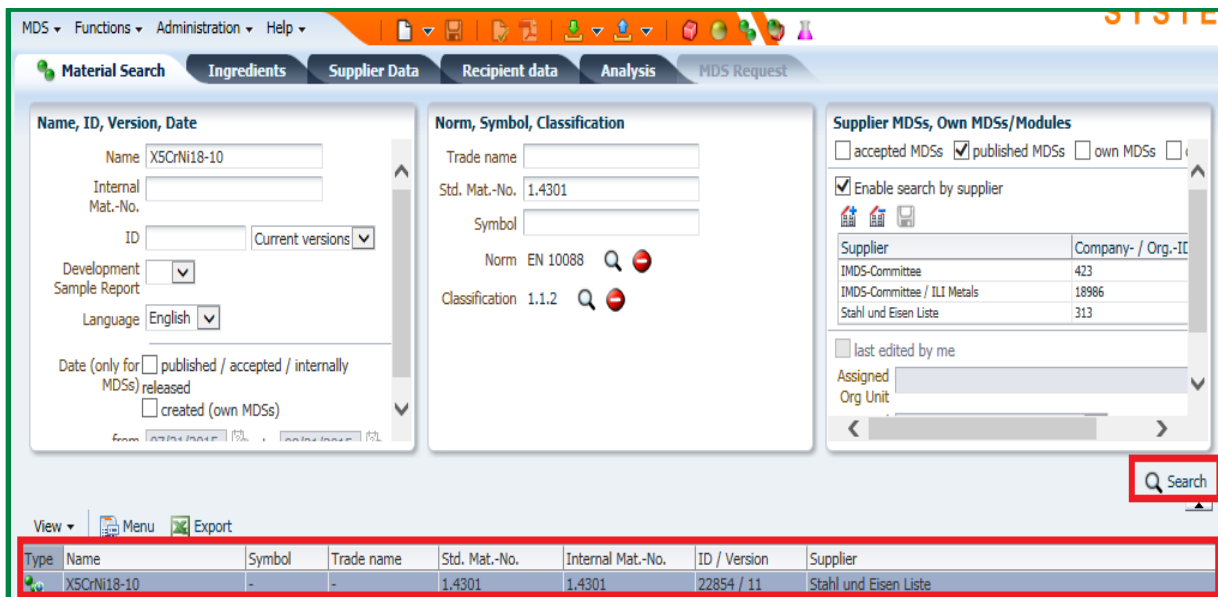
MDS ▾ Functions ▾ Administration ▾ Help ▾

SYSTE

Material Search | Ingredients | Supplier Data | Recipient data | Analysis | MDS Request

Name, ID, Version, Date

Name X5CrNi18-10

Internal Mat.-No.

ID | Current versions

Development Sample Report

Language English

Date (only for MDSs) published / accepted / internally released
created (own MDSs)

from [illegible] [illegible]

Norm, Symbol, Classification

Trade name

Std. Mat.-No. 1.4301

Symbol

Norm EN 10088

Classification 1.1.2

Supplier MDSs, Own MDSs/Modules

accepted MDSs | published MDSs | own MDSs

Enable search by supplier

| Supplier | Company- / Org.-ID |
|---|---|
| IMDS-Committee | 423 |
| IMDS-Committee / ILI Metals | 18986 |
| Stahl und Eisen Liste | 313 |

last edited by me

Assigned Org Unit

Search

View ▾ Menu Export

| Type | Name | Symbol | Trade name | Std. Mat.-No. | Internal Mat.-No. | ID / Version | Supplier |
|---|---|---|---|---|---|---|---|
| | X5CrNi18-10 | - | - | 1.4301 | 1.4301 | 22854 / 11 | Stahl und Eisen Liste |